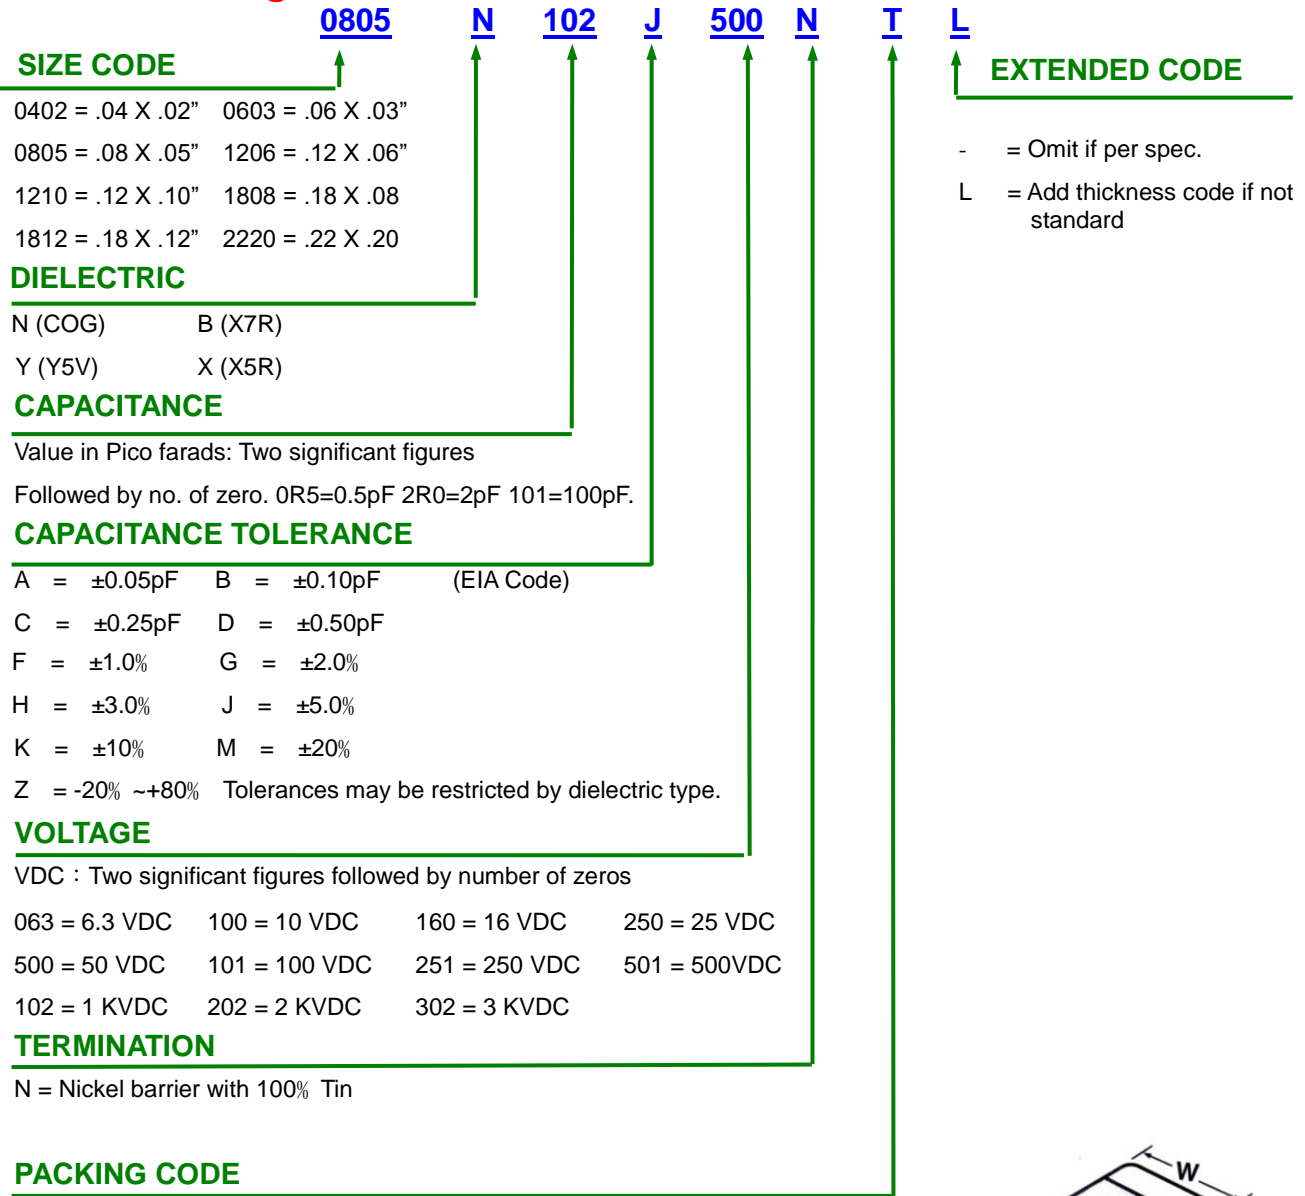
0805 N 102 J 500 N T L

SIZE CODE

0402 = .04 X .02” 0603 = .06 X .03”

0805 = .08 X .05” 1206 = .12 X .06”

1210 = .12 X .10” 1808 = .18 X .08

1812 = .18 X .12” 2220 = .22 X .20

DIELECTRIC

N (COG) B (X7R)

Y (Y5V) X (X5R)

CAPACITANCE

Value in Pico farads: Two significant figures

Followed by no. of zero. 0R5=0.5pF 2R0=2pF 101=100pF.

CAPACITANCE TOLERANCE

A = ±0.05pF B = ±0.10pF (EIA Code)

C = ±0.25pF D = ±0.50pF

F = ±1.0% G = ±2.0%

H = ±3.0% J = ±5.0%

K = ±10% M = ±20%

Z = -20% ~+80% Tolerances may be restricted by dielectric type.

VOLTAGE

VDC：Two significant figures followed by number of zeros

063 = 6.3 VDC 100 = 10 VDC 160 = 16 VDC 250 = 25 VDC

500 = 50 VDC 101 = 100 VDC 251 = 250 VDC 501 = 500VDC

102 = 1 KVDC 202 = 2 KVDC 302 = 3 KVDC

TERMINATION

N = Nickel barrier with 100% Tin

PACKING CODE

EXTENDED CODE

- = Omit if per spec.

L = Add thickness code if not standard

W